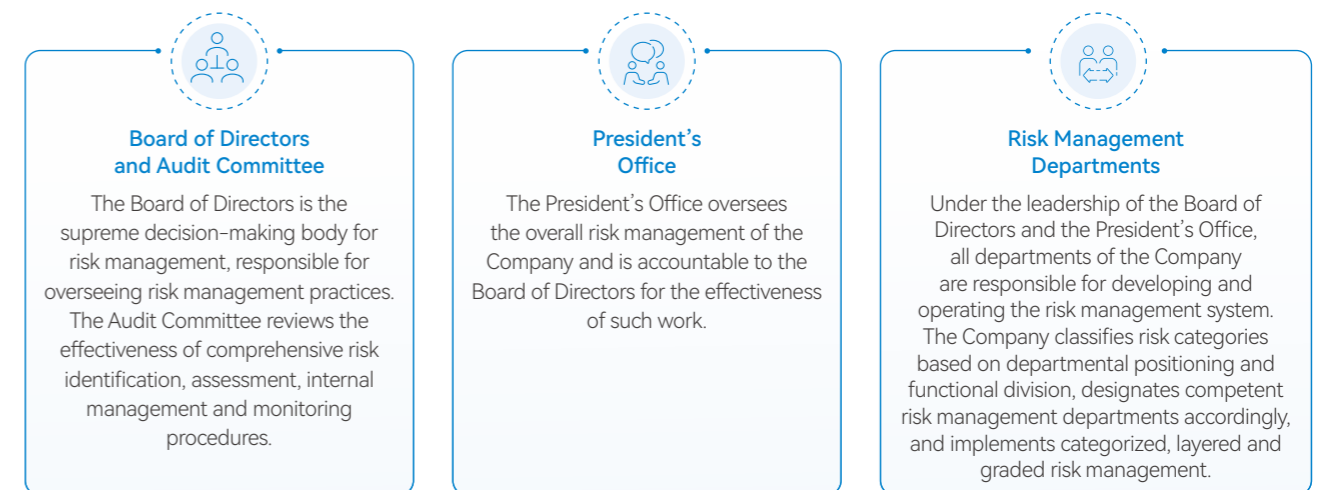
Board of Directors and Audit Committee

The Board of Directors is the supreme decision-making body for risk management, responsible for overseeing risk management practices. The Audit Committee reviews the effectiveness of comprehensive risk identification, assessment, internal management and monitoring procedures.

President's Office

The President's Office oversees the overall risk management of the Company and is accountable to the Board of Directors for the effectiveness of such work.

Risk Management Departments

Under the leadership of the Board of Directors and the President's Office, all departments of the Company are responsible for developing and operating the risk management system. The Company classifies risk categories based on departmental positioning and functional division, designates competent risk management departments accordingly, and implements categorized, layered and graded risk management.